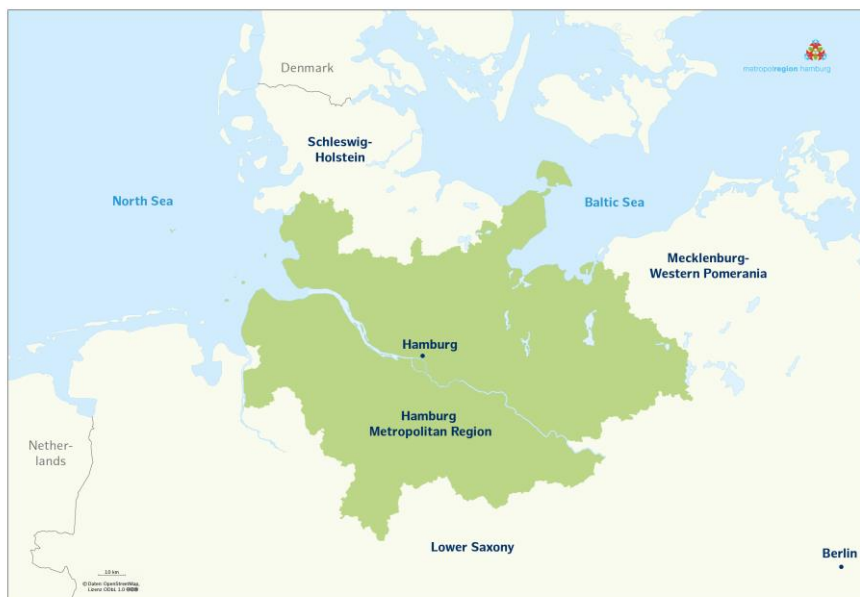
Denmark

metropolregion hamburg

Schleswig-Holstein

North Sea

Baltic Sea

Mecklenburg-Western Pomerania

Hamburg

Hamburg Metropolitan Region

Nether-lands

Lower Saxony

Berlin

10 km

© Daten: OpenStreetMap, Lizenz: ODbL 1.0 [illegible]